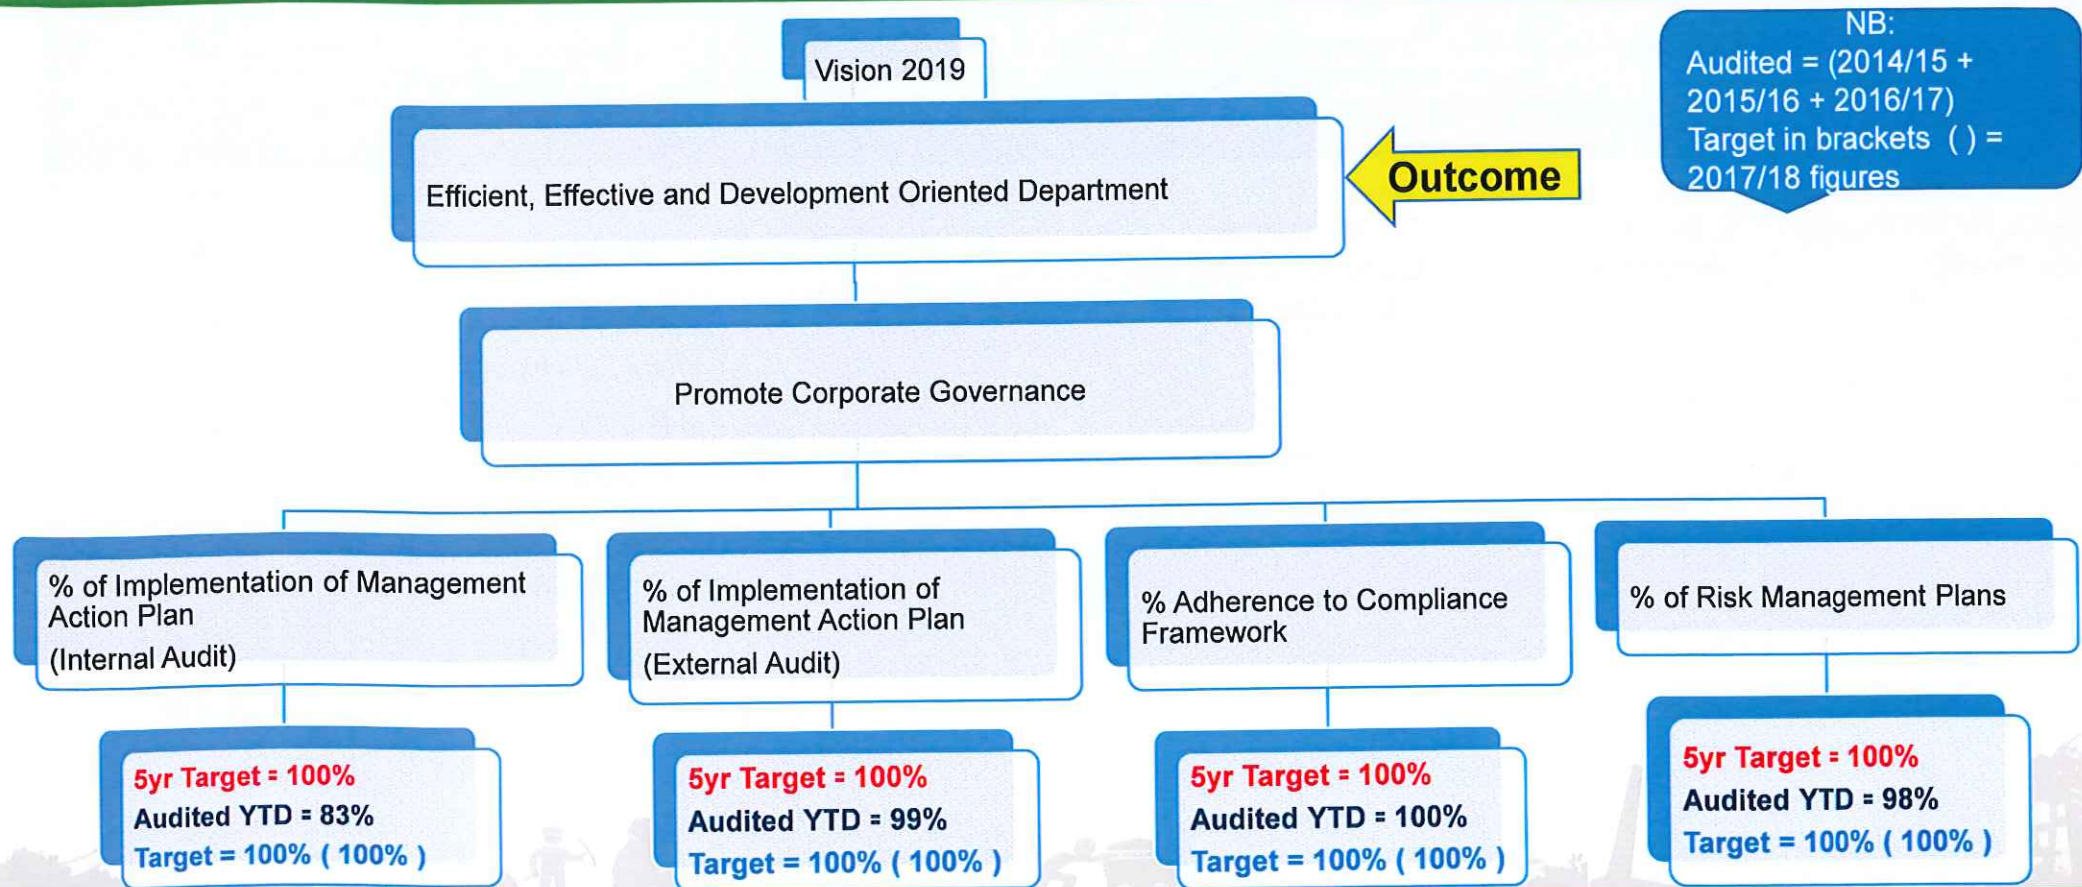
Vision 2019

NB:
Audited = (2014/15 + 2015/16 + 2016/17)
Target in brackets ( ) = 2017/18 figures

Efficient, Effective and Development Oriented Department

Outcome

Promote Corporate Governance

% of Implementation of Management Action Plan
(Internal Audit)

% of Implementation of Management Action Plan
(External Audit)

% Adherence to Compliance Framework

% of Risk Management Plans

5yr Target = 100%
Audited YTD = 83%
Target = 100% ( 100% )

5yr Target = 100%
Audited YTD = 99%
Target = 100% ( 100% )

5yr Target = 100%
Audited YTD = 100%
Target = 100% ( 100% )

5yr Target = 100%
Audited YTD = 98%
Target = 100% ( 100% )